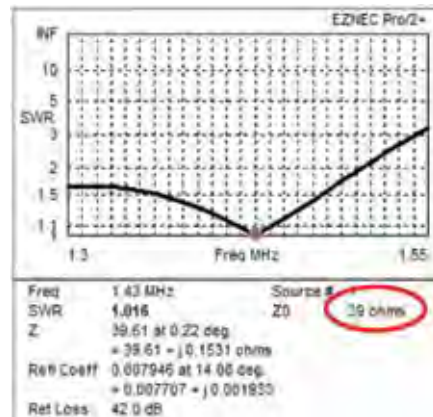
EZNEC Pro/2+

INF
10
5
SWR
3
2
1.5
1

1.3
Freq MHz
1.55

Freq 1.43 MHz
SWR 1.016
Z 39.61 at 0.22 deg.
= 39.61 + j 0.1531 ohms
Refl Coeff 0.007946 at 14.06 deg.
= 0.007707 + j 0.001930
Ret Loss 42.0 dB

Source # 1
Z0 39 ohms